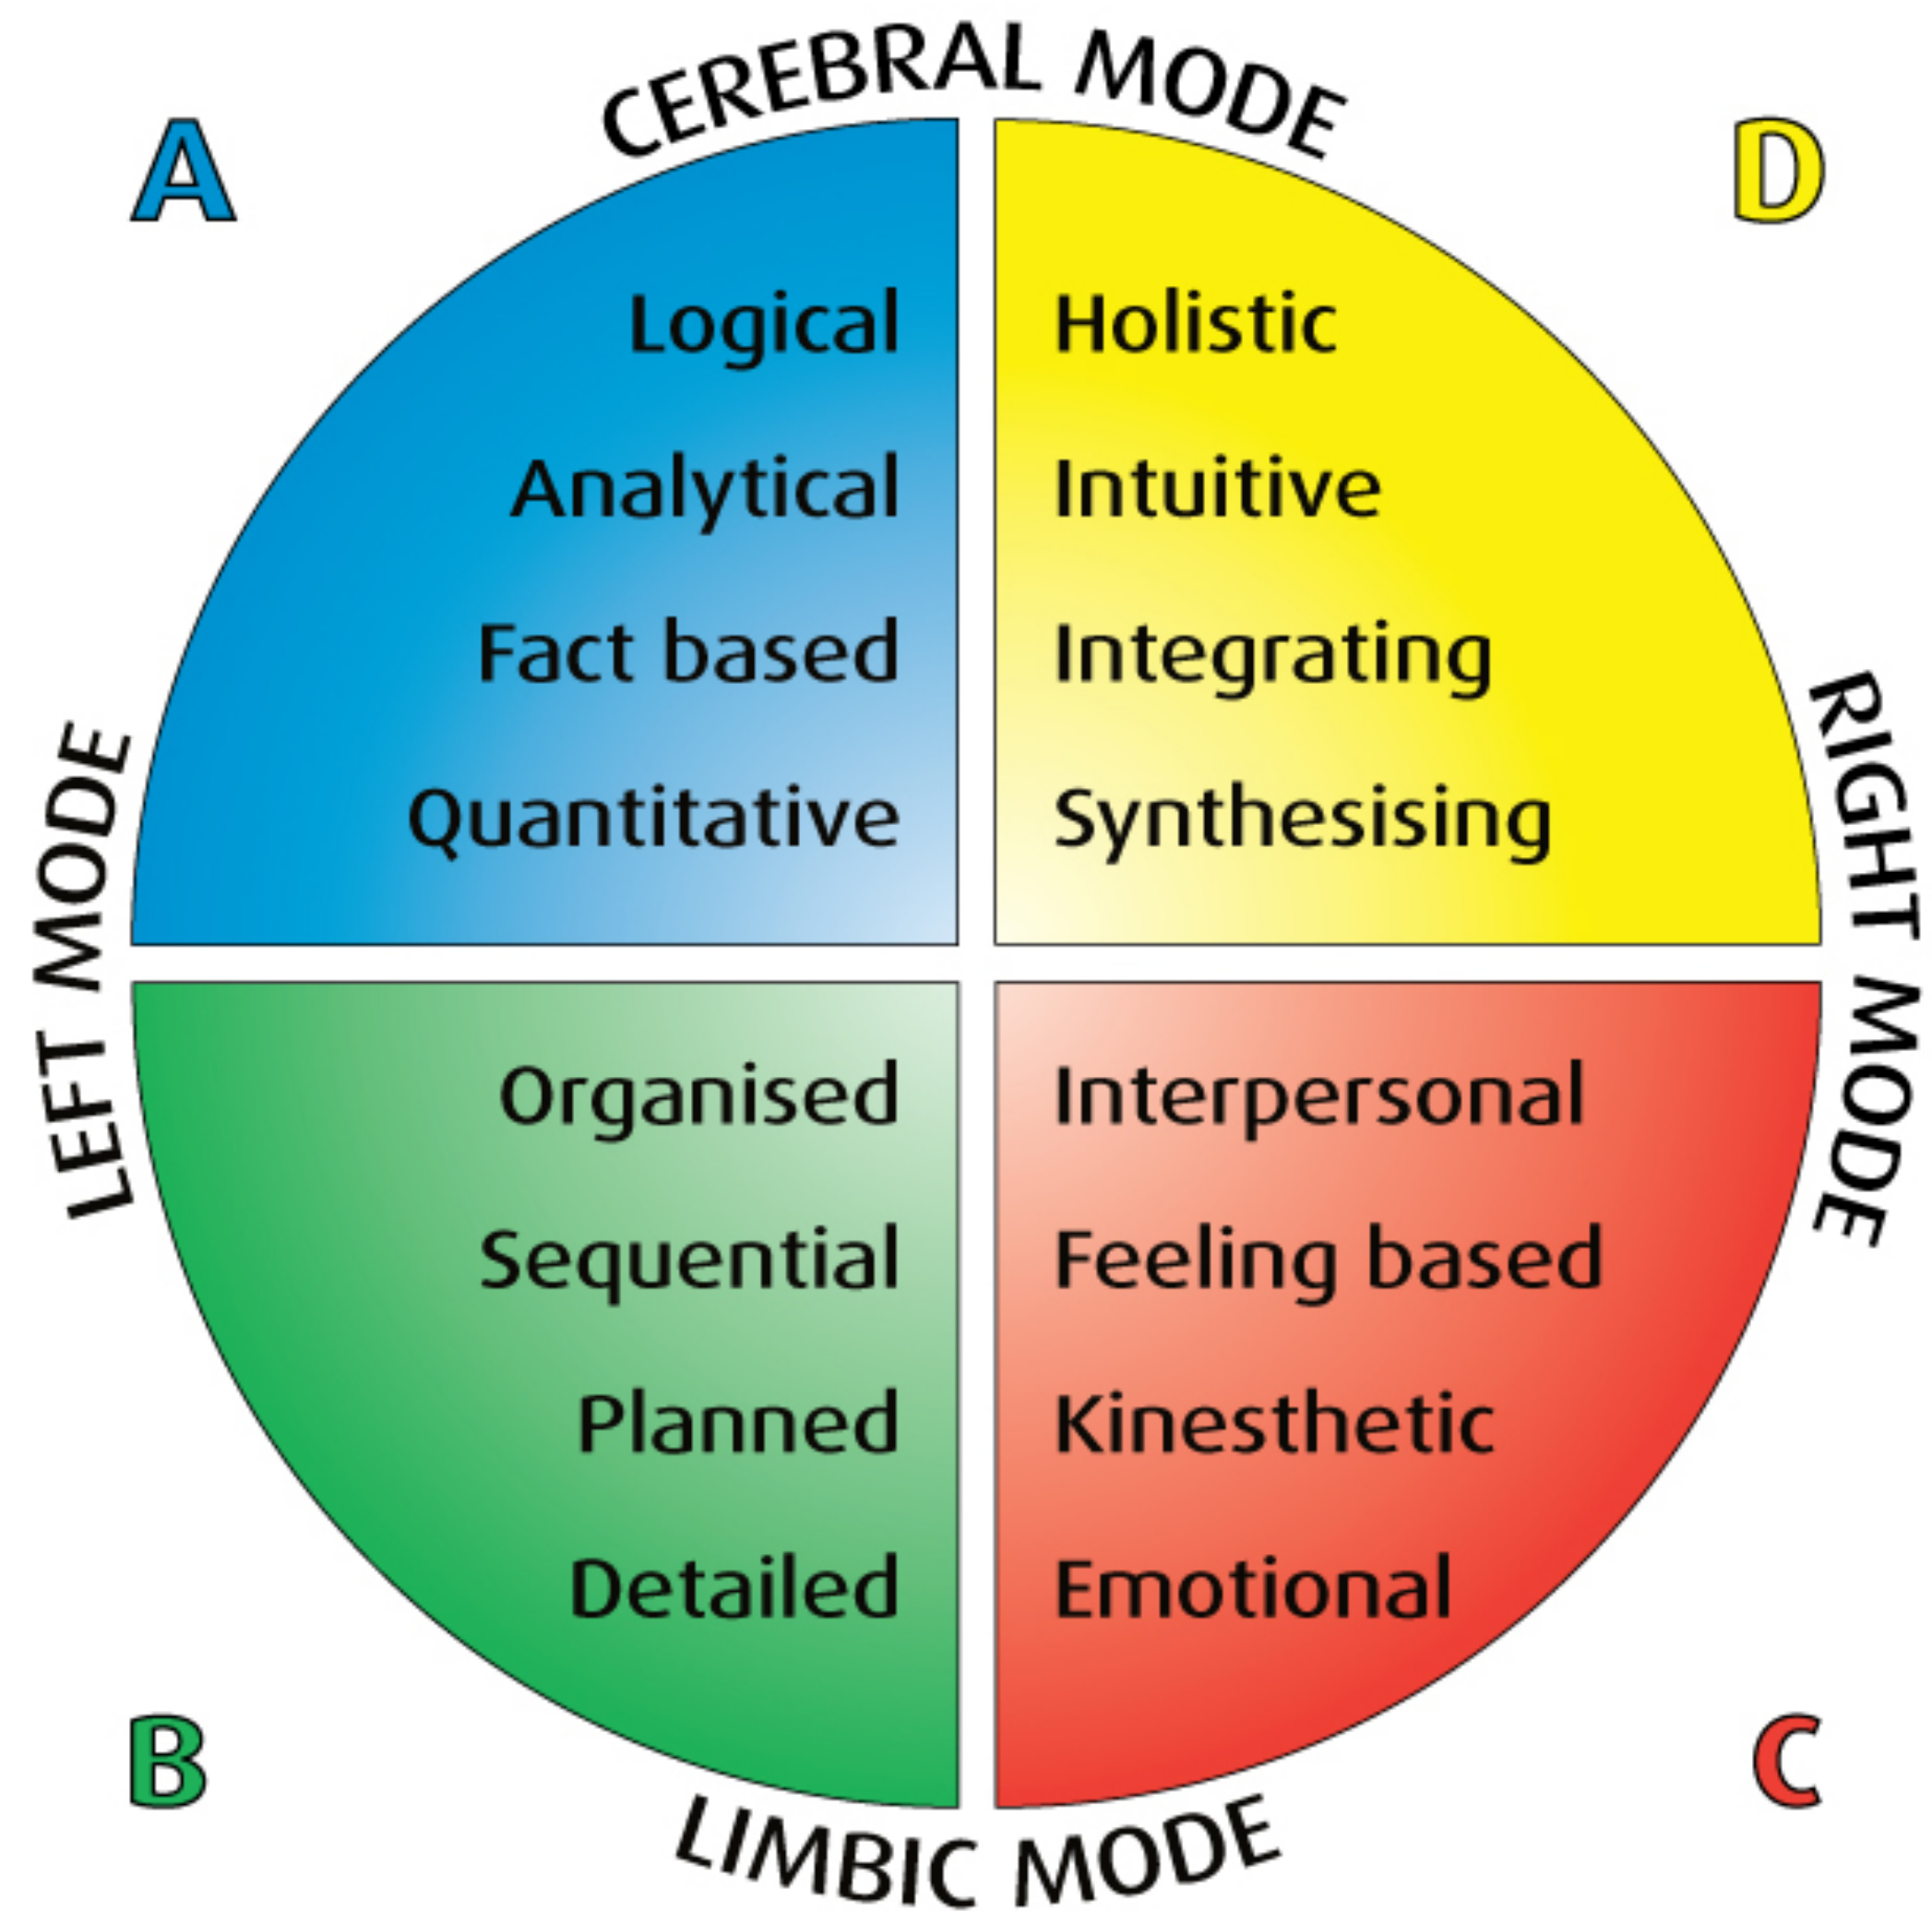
CEREBRAL MODE

A

D

Logical

Analytical

Fact based

Quantitative

Holistic

Intuitive

Integrating

Synthesising

LEFT MODE

RIGHT MODE

Organised

Sequential

Planned

Detailed

Interpersonal

Feeling based

Kinesthetic

Emotional

B

C

LIMBIC MODE